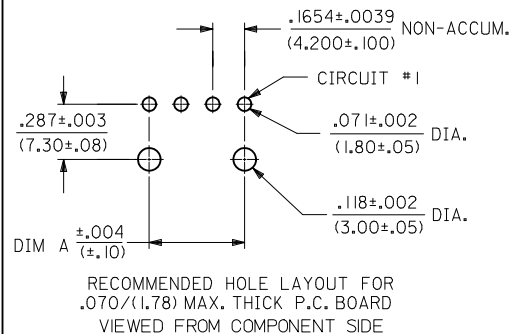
.1654±.0039 (4.200±.100) NON-ACCUM.

CIRCUIT #1

.287±.003 (7.30±.08)

.071±.002 (1.80±.05) DIA.

.118±.002 (3.00±.05) DIA.

DIM A ±.004 (±.10)

RECOMMENDED HOLE LAYOUT FOR .070/(1.78) MAX. THICK P.C. BOARD VIEWED FROM COMPONENT SIDE